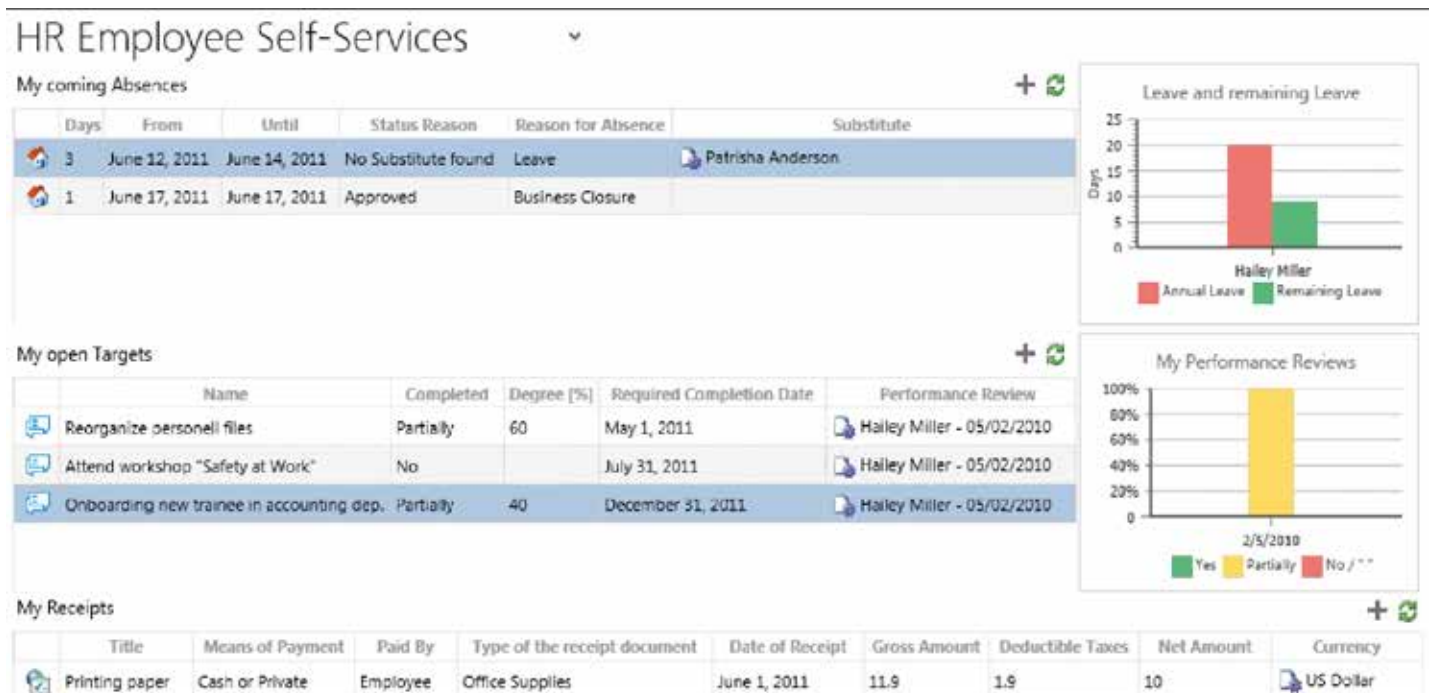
HR Employee Self-Services

My coming Absences

| | Days | From | Until | Status Reason | Reason for Absence | Substitute |
|---|---|---|---|---|---|---|
| | 3 | June 12, 2011 | June 14, 2011 | No Substitute found | Leave | Patrisha Anderson |
| | 1 | June 17, 2011 | June 17, 2011 | Approved | Business Closure | |

Leave and remaining Leave

25
20
15
10
5
0
Days
Hailey Miller
Annual Leave
Remaining Leave

My open Targets

| | Name | Completed | Degree [%] | Required Completion Date | Performance Review |
|---|---|---|---|---|---|
| | Reorganize personell files | Partially | 60 | May 1, 2011 | Hailey Miller - 05/02/2010 |
| | Attend workshop "Safety at Work" | No | | July 31, 2011 | Hailey Miller - 05/02/2010 |
| | Onboarding new trainee in accounting dep. | Partially | 40 | December 31, 2011 | Hailey Miller - 05/02/2010 |

My Performance Reviews

100%
80%
60%
40%
20%
0
2/5/2010
Yes
Partially
No / " "

My Receipts

| | Title | Means of Payment | Paid By | Type of the receipt document | Date of Receipt | Gross Amount | Deductible Taxes | Net Amount | Currency |
|---|---|---|---|---|---|---|---|---|---|
| | Printing paper | Cash or Private | Employee | Office Supplies | June 1, 2011 | 11.9 | 1.9 | 10 | US Dollar |